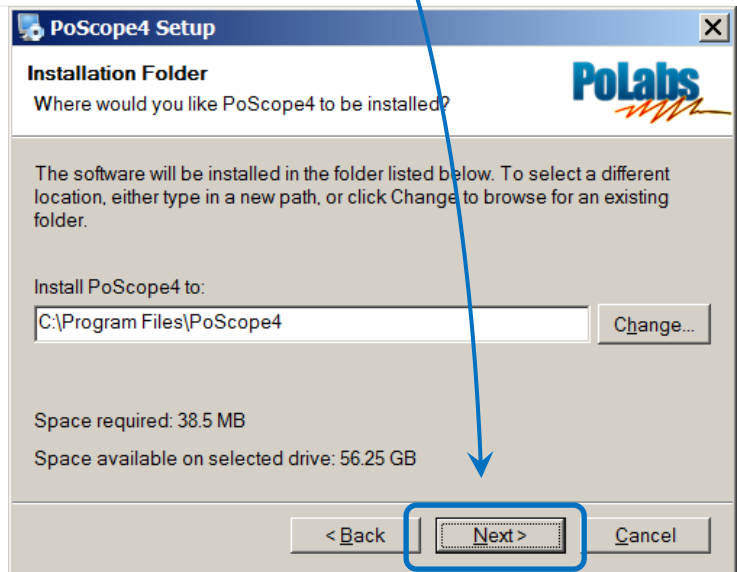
PoScope4 Setup

Installation Folder

Where would you like PoScope4 to be installed?

PoLabs

The software will be installed in the folder listed below. To select a different location, either type in a new path, or click Change to browse for an existing folder.

Install PoScope4 to:

C:\Program Files\PoScope4

Change...

Space required: 38.5 MB

Space available on selected drive: 56.25 GB

< Back

Next >

Cancel